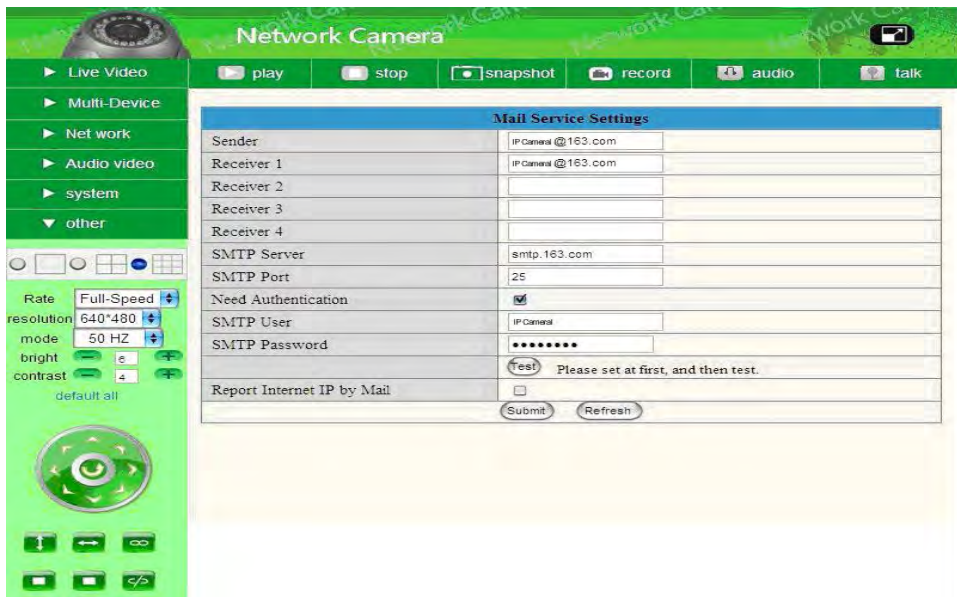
Network Camera

play stop snapshot record audio talk

Live Video
Multi-Device
Net work
Audio video
system
other

Rate Full-Speed
resolution 640*480
mode 50 HZ
bright 6
contrast 4
default all

| Mail Service Settings | |
|---|---|
| Sender | IPCamera1@163.com |
| Receiver 1 | IPCamera1@163.com |
| Receiver 2 | |
| Receiver 3 | |
| Receiver 4 | |
| SMTP Server | smtp.163.com |
| SMTP Port | 25 |
| Need Authentication | |
| SMTP User | IPCamera1 |
| SMTP Password | ••••••••• |
| | Test Please set at first, and then test. |
| Report Internet IP by Mail | |
| | Submit Refresh |